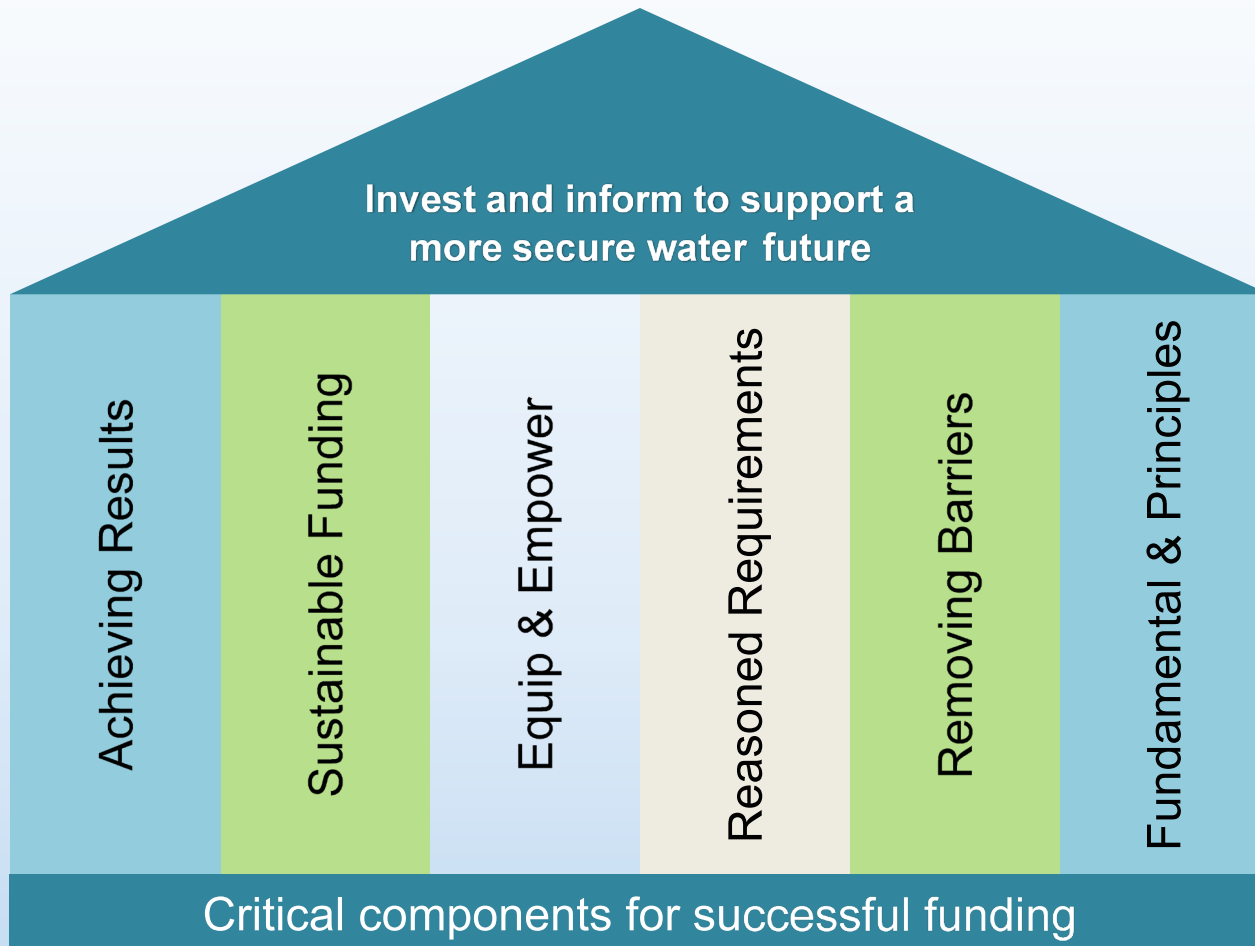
Invest and inform to support a more secure water future

Achieving Results

Sustainable Funding

Equip & Empower

Reasoned Requirements

Removing Barriers

Fundamental & Principles

Critical components for successful funding